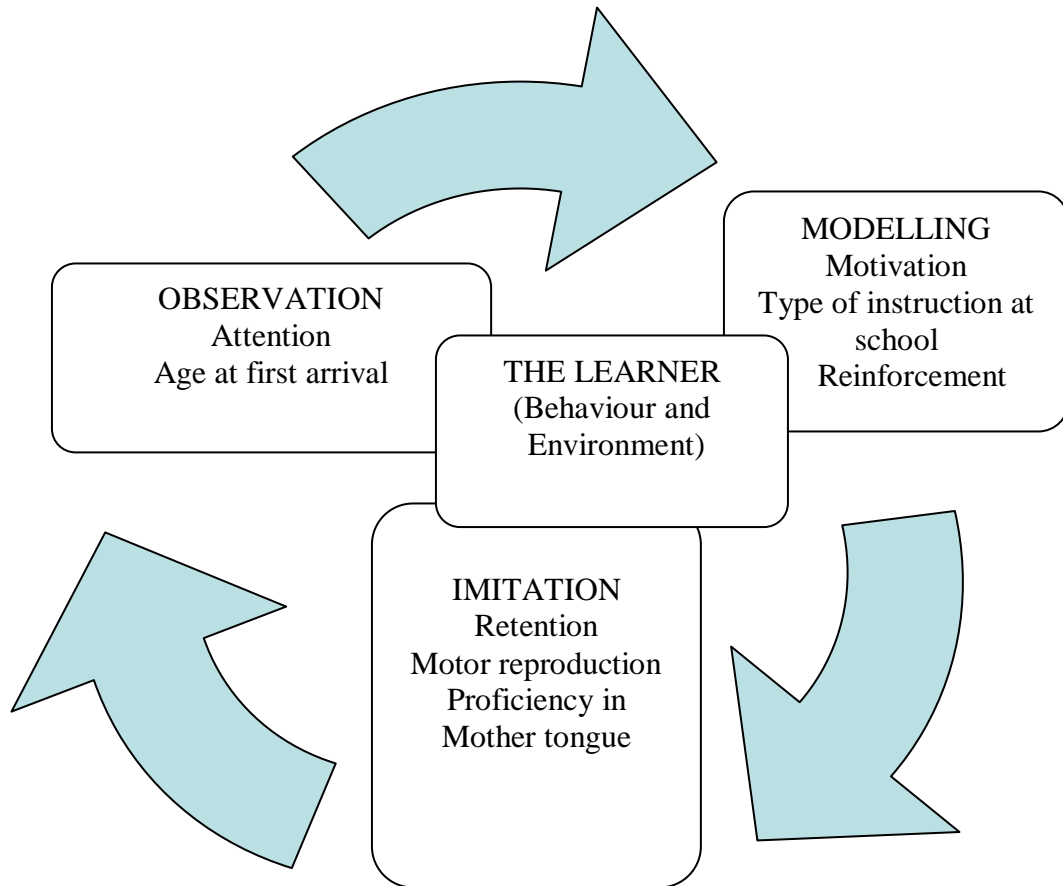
MODELLING
Motivation
Type of instruction at school
Reinforcement

OBSERVATION
Attention
Age at first arrival

THE LEARNER
(Behaviour and Environment)

IMITATION
Retention
Motor reproduction
Proficiency in Mother tongue